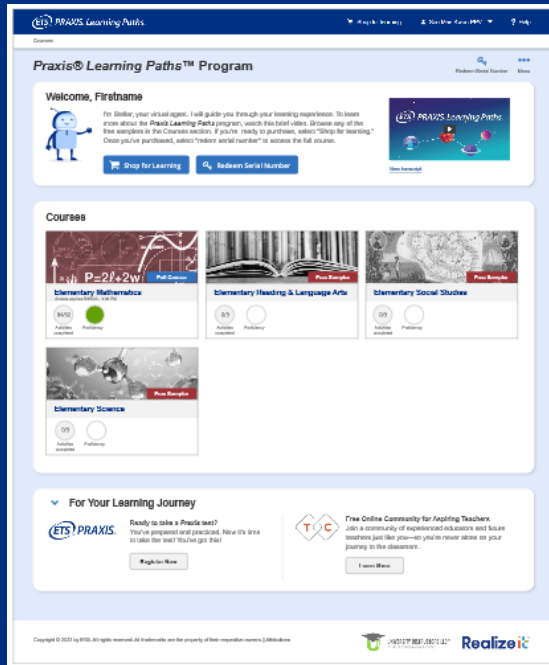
ETS PRAXIS. Learning Paths

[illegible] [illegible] Help

Courses

Praxis® Learning Paths™ Program

Redeem Serial Number Menu

Welcome, Firstname

I'm Stellar, your virtual agent. I will guide you through your learning experience. To learn more about the Praxis Learning Paths program, watch this brief video. Browse any of the free samples in the Courses section. If you're ready to purchase, select "Shop for learning." Once you've purchased, select "redeem serial number" to access the full course.

Shop for Learning

Redeem Serial Number

ETS PRAXIS. Learning Paths

View transcript

Courses

P=2l+2w

Full Course

Elementary Mathematics

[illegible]

86/92 Activities completed Proficiency

Free Sample

Elementary Reading & Language Arts

0/3 Activities completed Proficiency

Free Sample

Elementary Social Studies

0/3 Activities completed Proficiency

Free Sample

Elementary Science

0/3 Activities completed Proficiency

For Your Learning Journey

ETS PRAXIS.

Ready to take a Praxis test?
You've prepared and practiced. Now it's time to take the test! You've got this!

Register Now

TC

Free Online Community for Aspiring Teachers
Join a community of experienced educators and future teachers just like you—so you're never alone on your journey to the classroom.

Learn More

Copyright © 2022 by ETS. All rights reserved. All trademarks are the property of their respective owners. | Attributions

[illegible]

Realize it